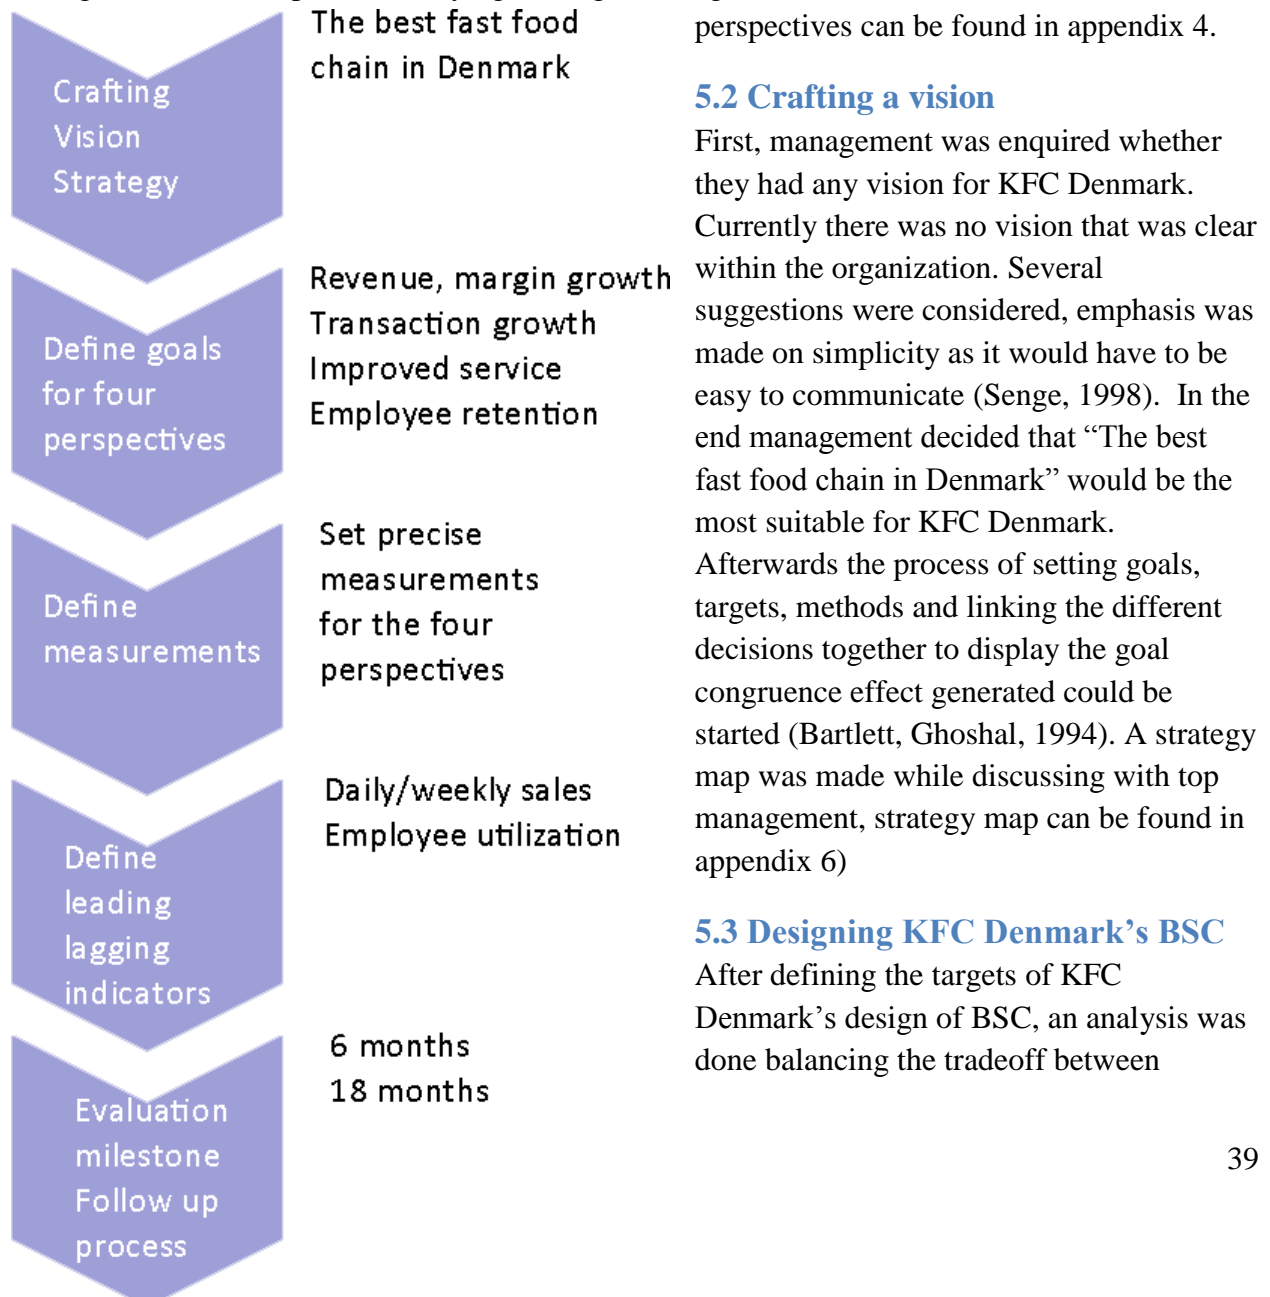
Crafting Vision Strategy

The best fast food chain in Denmark

Define goals for four perspectives

Revenue, margin growth
Transaction growth
Improved service
Employee retention

Define measurements

Set precise measurements for the four perspectives

Define leading lagging indicators

Daily/weekly sales
Employee utilization

Evaluation milestone Follow up process

6 months
18 months

perspectives can be found in appendix 4.

5.2 Crafting a vision

First, management was enquired whether they had any vision for KFC Denmark. Currently there was no vision that was clear within the organization. Several suggestions were considered, emphasis was made on simplicity as it would have to be easy to communicate (Senge, 1998). In the end management decided that “The best fast food chain in Denmark” would be the most suitable for KFC Denmark. Afterwards the process of setting goals, targets, methods and linking the different decisions together to display the goal congruence effect generated could be started (Bartlett, Ghoshal, 1994). A strategy map was made while discussing with top management, strategy map can be found in appendix 6)

5.3 Designing KFC Denmark’s BSC

After defining the targets of KFC Denmark’s design of BSC, an analysis was done balancing the tradeoff between

39